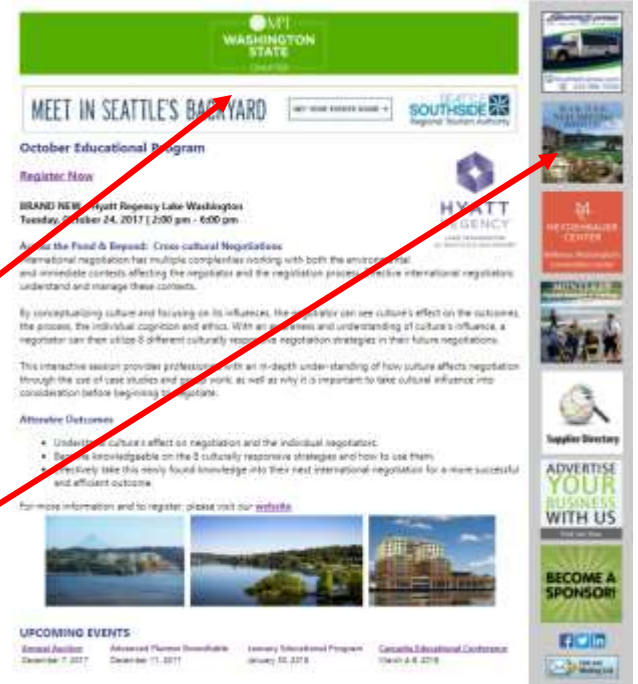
MPI WASHINGTON STATE CHAPTER

MEET IN SEATTLE'S BACKYARD GET YOUR EVENTS GUIDE › SEATTLE SOUTHSIDE Regional Tourism Authority

October Educational Program

Register Now

BRAND NEW Hyatt Regency Lake Washington
Tuesday, October 24, 2017 | 2:00 pm - 6:00 pm

HYATT REGENCY LAKE WASHINGTON

Across the Pond & Beyond: Cross-cultural Negotiations
International negotiation has multiple complexities working with both the environmental and immediate contexts affecting the negotiator and the negotiation process. Effective international negotiators understand and manage these contexts.

By conceptualizing culture and focusing on its influences, the negotiator can see culture's effect on the outcomes, the process, the individual cognition and ethics. With an awareness and understanding of culture's influence, a negotiator can then utilize 8 different culturally responsive negotiation strategies in their future negotiations.

This interactive session provides professionals with an in-depth under-standing of how culture affects negotiation through the use of case studies and group work as well as why it is important to take cultural influence into consideration before beginning to negotiate.

Attendee Outcomes
• Understand culture's effect on negotiation and the individual negotiators.
• Become knowledgeable on the 8 culturally responsive strategies and how to use them.
• Effectively take this newly found knowledge into their next international negotiation for a more successful and efficient outcome.

For more information and to register, please visit our website.

UPCOMING EVENTS
Annual Auction December 7, 2017
Advanced Planner Roundtable December 11, 2017
January Educational Program January 30, 2018
Cascadia Educational Conference March 6-8, 2018

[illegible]

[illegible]

MEYDENBAUER CENTER

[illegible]

Supplier Directory

ADVERTISE YOUR BUSINESS WITH US

BECOME A SPONSOR!